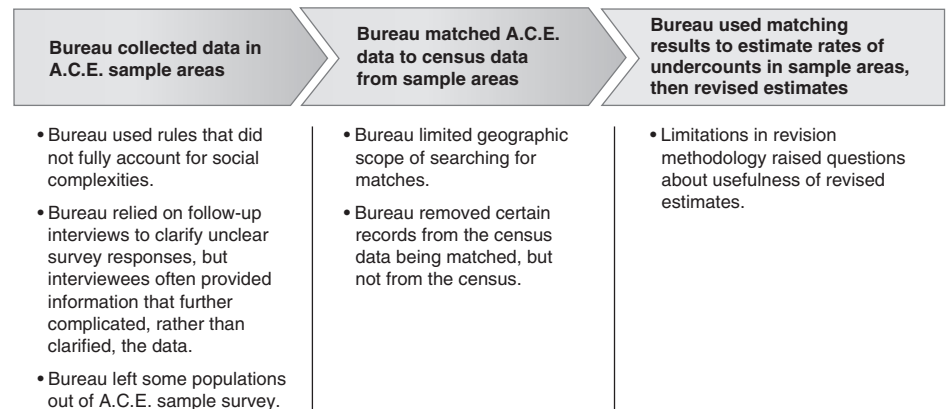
Bureau collected data in A.C.E. sample areas

Bureau matched A.C.E. data to census data from sample areas

Bureau used matching results to estimate rates of undercounts in sample areas, then revised estimates

• Bureau used rules that did not fully account for social complexities.

• Bureau relied on follow-up interviews to clarify unclear survey responses, but interviewees often provided information that further complicated, rather than clarified, the data.

• Bureau left some populations out of A.C.E. sample survey.

• Bureau limited geographic scope of searching for matches.

• Bureau removed certain records from the census data being matched, but not from the census.

• Limitations in revision methodology raised questions about usefulness of revised estimates.